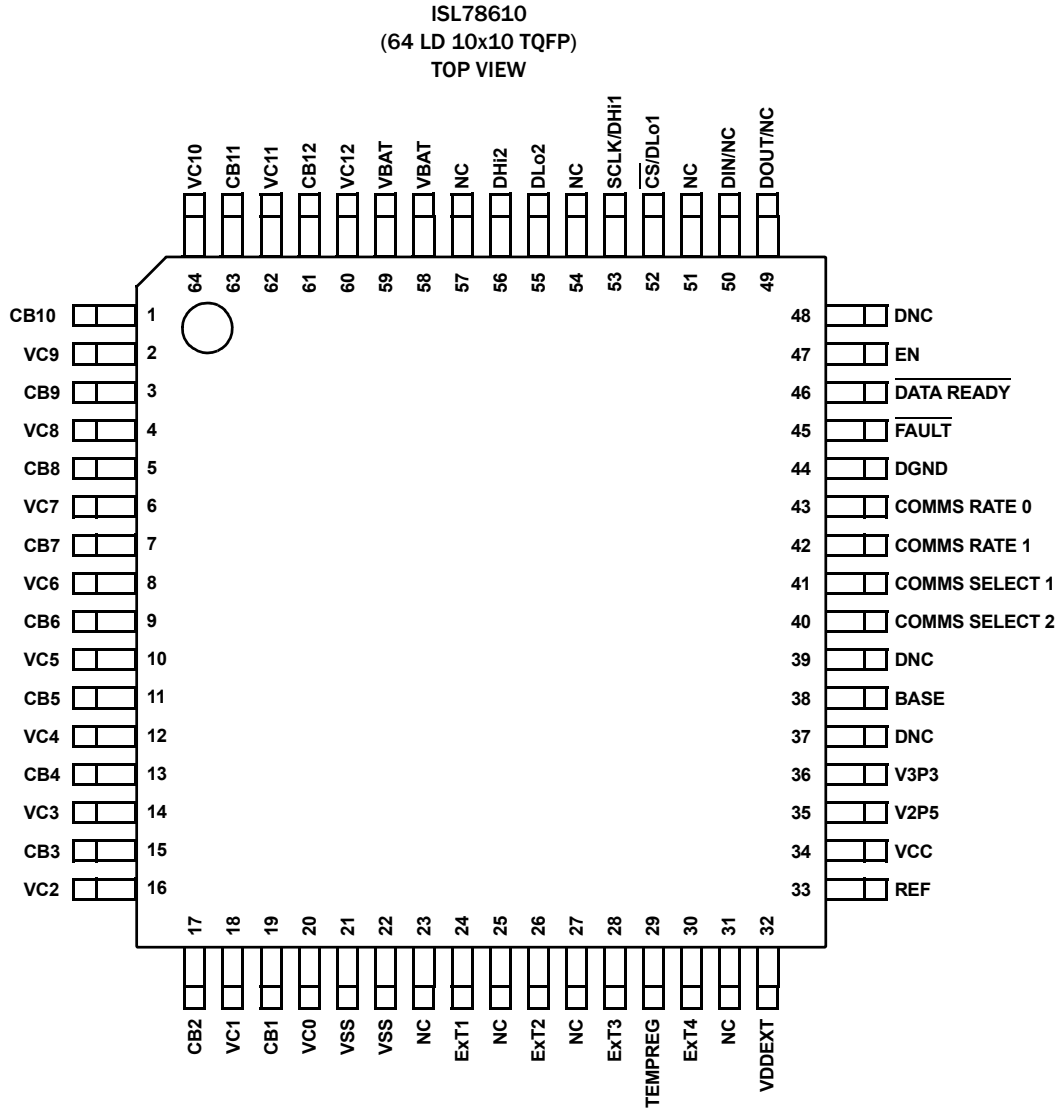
ISL78610
(64 LD 10x10 TQFP)
TOP VIEW

VC10 CB11 VC11 CB12 VC12 VBAT VBAT NC DHi2 DLo2 NC SCLK/DHi1 $\overline{CS}$/DLo1 NC DIN/NC DOUT/NC

64 63 62 61 60 59 58 57 56 55 54 53 52 51 50 49

CB10 1
VC9 2
CB9 3
VC8 4
CB8 5
VC7 6
CB7 7
VC6 8
CB6 9
VC5 10
CB5 11
VC4 12
CB4 13
VC3 14
CB3 15
VC2 16

48 DNC
47 EN
46 $\overline{\text{DATA READY}}$
45 $\overline{\text{FAULT}}$
44 DGND
43 COMMS RATE 0
42 COMMS RATE 1
41 COMMS SELECT 1
40 COMMS SELECT 2
39 DNC
38 BASE
37 DNC
36 V3P3
35 V2P5
34 VCC
33 REF

17 18 19 20 21 22 23 24 25 26 27 28 29 30 31 32

CB2 VC1 CB1 VC0 VSS VSS NC ExT1 NC ExT2 NC ExT3 TEMPREG ExT4 NC VDDEXT